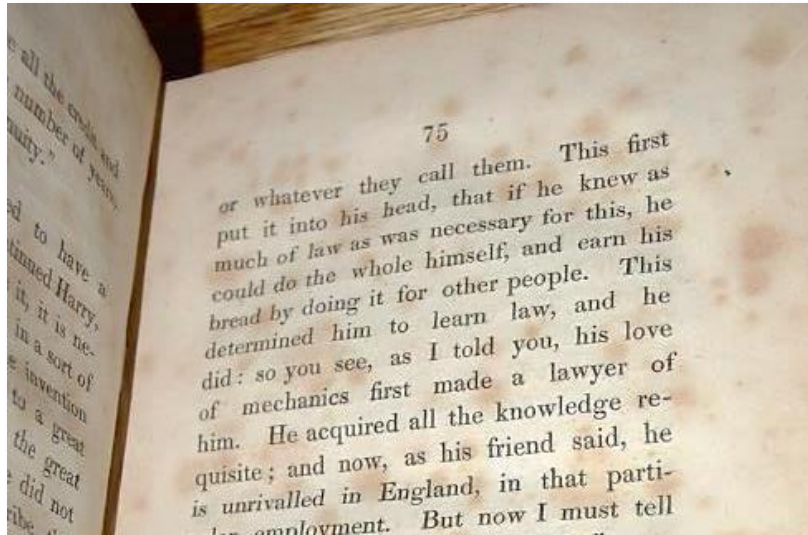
e all the credit and
number of years,
uity."

d to have a
tinued Harry,
it, it is ne-
in a sort of
e invention
to a great
the great
e did not
ribe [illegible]

75

or whatever they call them. This first put it into his head, that if he knew as much of law as was necessary for this, he could do the whole himself, and earn his bread by doing it for other people. This determined him to learn law, and he did: so you see, as I told you, his love of mechanics first made a lawyer of him. He acquired all the knowledge requisite; and now, as his friend said, he is unrivalled in England, in that parti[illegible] employment. But now I must tell